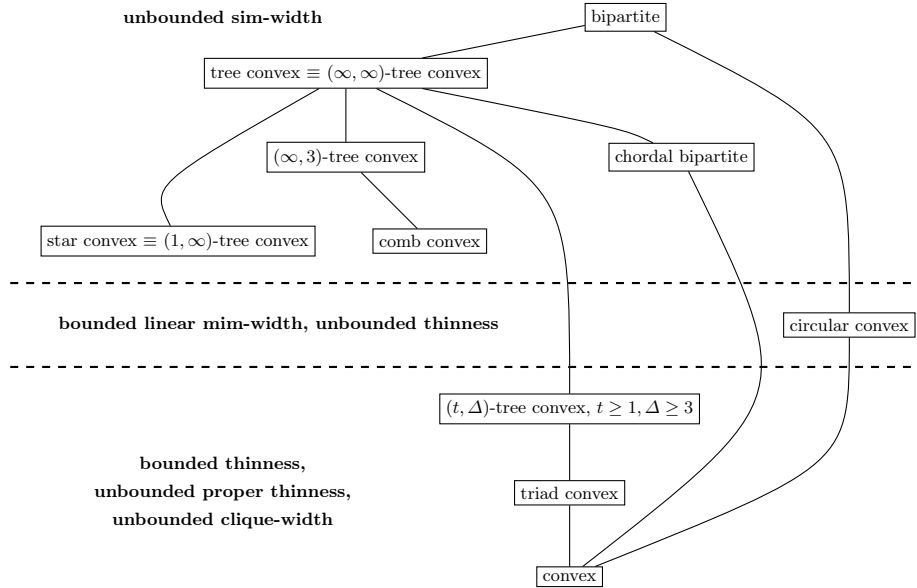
unbounded sim-width

bipartite

tree convex $\equiv$ $(\infty, \infty)$-tree convex

$(\infty, 3)$-tree convex

chordal bipartite

star convex $\equiv$ $(1, \infty)$-tree convex

comb convex

bounded linear mim-width, unbounded thinness

circular convex

$(t, \Delta)$-tree convex, $t \geq 1, \Delta \geq 3$

bounded thinness,
unbounded proper thinness,
unbounded clique-width

triad convex

convex